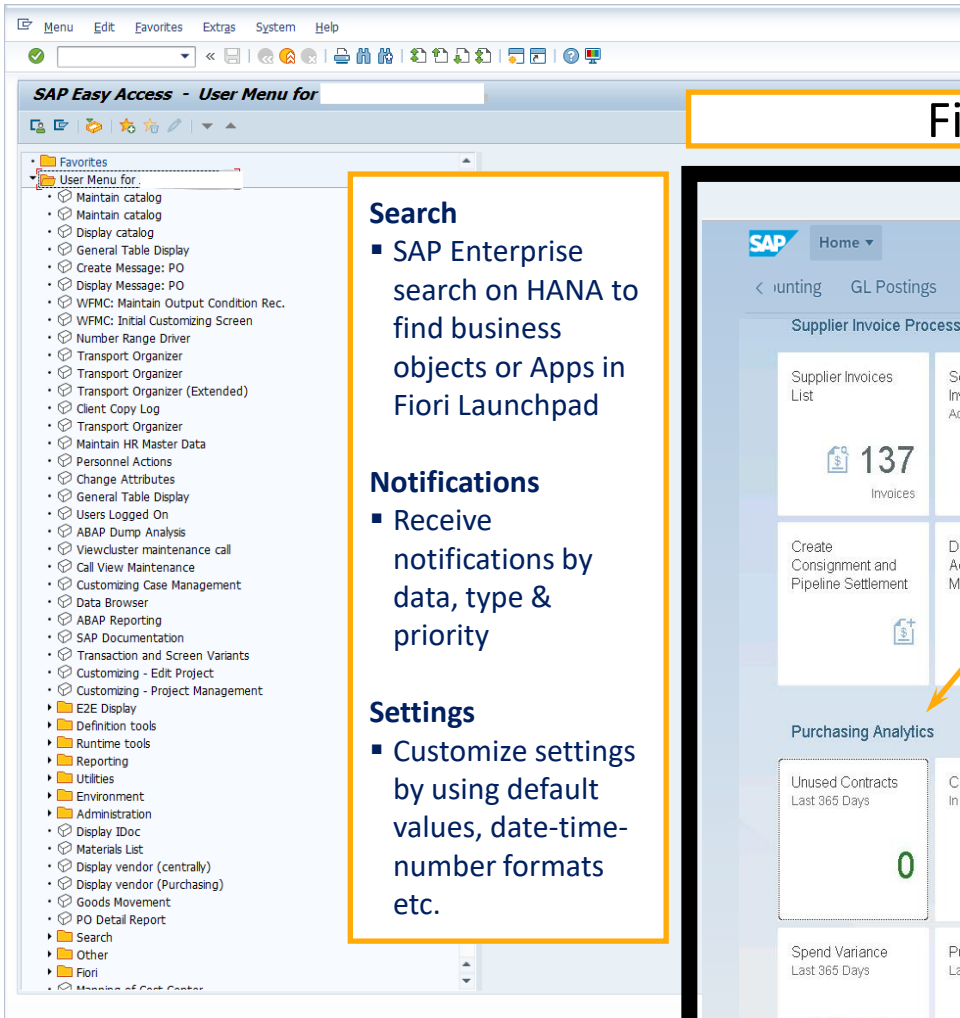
Menu Edit Favorites Extras System Help

SAP Easy Access - User Menu for

Favorites
User Menu for
Maintain catalog
Maintain catalog
Display catalog
General Table Display
Create Message: PO
Display Message: PO
WFMC: Maintain Output Condition Rec.
WFMC: Initial Customizing Screen
Number Range Driver
Transport Organizer
Transport Organizer
Transport Organizer (Extended)
Client Copy Log
Transport Organizer
Maintain HR Master Data
Personnel Actions
Change Attributes
General Table Display
Users Logged On
ABAP Dump Analysis
Viewcluster maintenance call
Call View Maintenance
Customizing Case Management
Data Browser
ABAP Reporting
SAP Documentation
Transaction and Screen Variants
Customizing - Edit Project
Customizing - Project Management
E2E Display
Definition tools
Runtime tools
Reporting
Utilities
Environment
Administration
Display IDoc
Materials List
Display vendor (centrally)
Display vendor (Purchasing)
Goods Movement
PO Detail Report
Search
Other
Fiori
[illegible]

Search
▪ SAP Enterprise search on HANA to find business objects or Apps in Fiori Launchpad

Notifications
▪ Receive notifications by data, type & priority

Settings
▪ Customize settings by using default values, date-time-number formats etc.

Fi

SAP Home
‹ unting GL Postings
Supplier Invoice Process
Supplier Invoices List
137
Invoices
Se In Ac
Create Consignment and Pipeline Settlement
D Ac M
Purchasing Analytics
Unused Contracts
Last 365 Days
0
C In
Spend Variance
Last 365 Days
Pr La